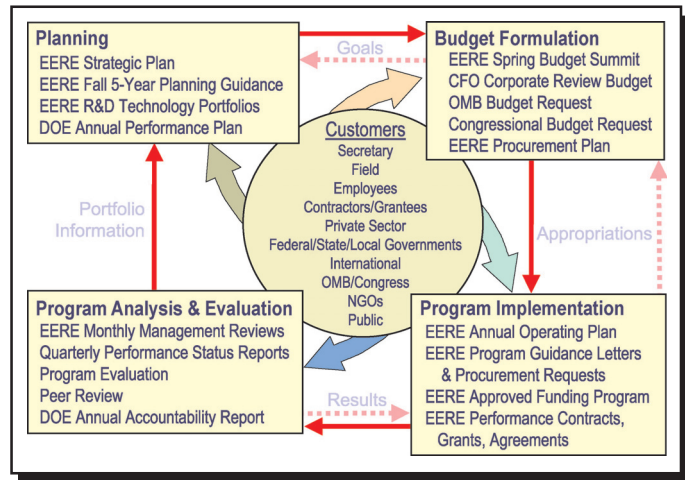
Planning
EERE Strategic Plan
EERE Fall 5-Year Planning Guidance
EERE R&D Technology Portfolios
DOE Annual Performance Plan

Goals

Budget Formulation
EERE Spring Budget Summit
CFO Corporate Review Budget
OMB Budget Request
Congressional Budget Request
EERE Procurement Plan

Customers
Secretary
Field
Employees
Contractors/Grantees
Private Sector
Federal/State/Local Governments
International
OMB/Congress
NGOs
Public

Portfolio Information

Appropriations

Program Analysis & Evaluation
EERE Monthly Management Reviews
Quarterly Performance Status Reports
Program Evaluation
Peer Review
DOE Annual Accountability Report

Results

Program Implementation
EERE Annual Operating Plan
EERE Program Guidance Letters & Procurement Requests
EERE Approved Funding Program
EERE Performance Contracts, Grants, Agreements